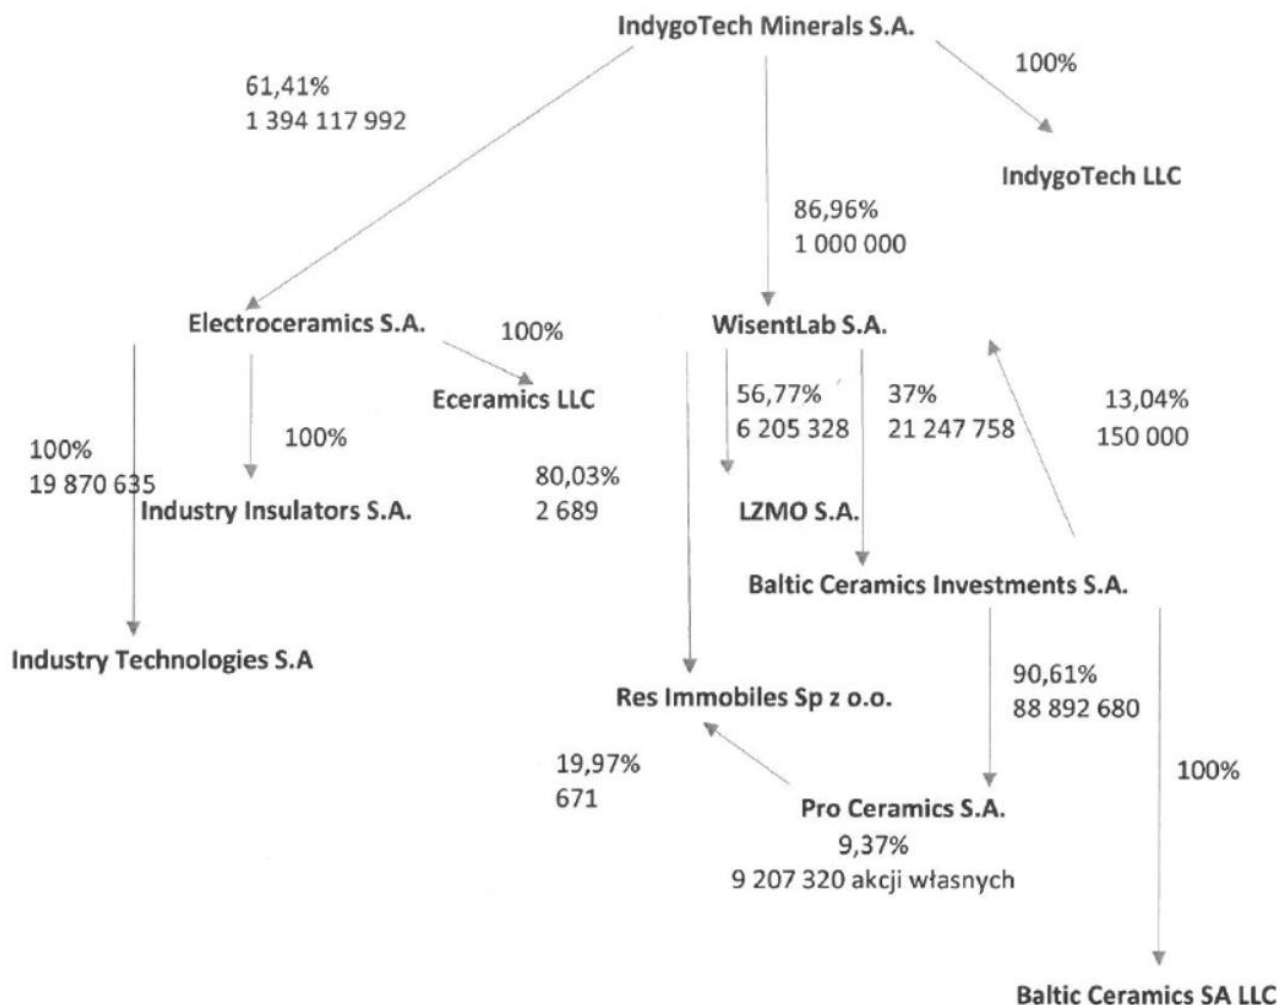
IndygoTech Minerals S.A.

61,41%
1 394 117 992

100%

IndygoTech LLC

86,96%
1 000 000

Electroceramics S.A.

100%

WisentLab S.A.

Eceramics LLC

56,77%
6 205 328

37%
21 247 758

13,04%
150 000

100%
19 870 635

100%

Industry Insulators S.A.

80,03%
2 689

LZMO S.A.

Baltic Ceramics Investments S.A.

Industry Technologies S.A

Res Immobiles Sp z o.o.

90,61%
88 892 680

19,97%
671

100%

Pro Ceramics S.A.
9,37%
9 207 320 akcji własnych

Baltic Ceramics SA LLC